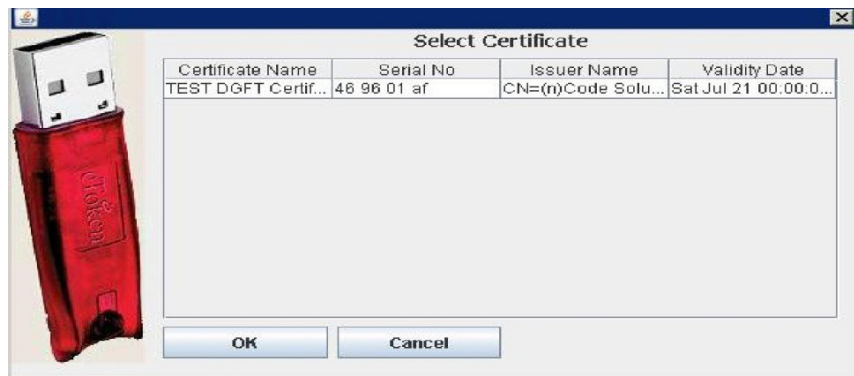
Select Certificate

| Certificate Name | Serial No | Issuer Name | Validity Date |
|---|---|---|---|
| TEST DGFT Certif... | 46 96 01 af | CN=(n)Code Solu... | Sat Jul 21 00:00:0... |

eToken

OK

Cancel